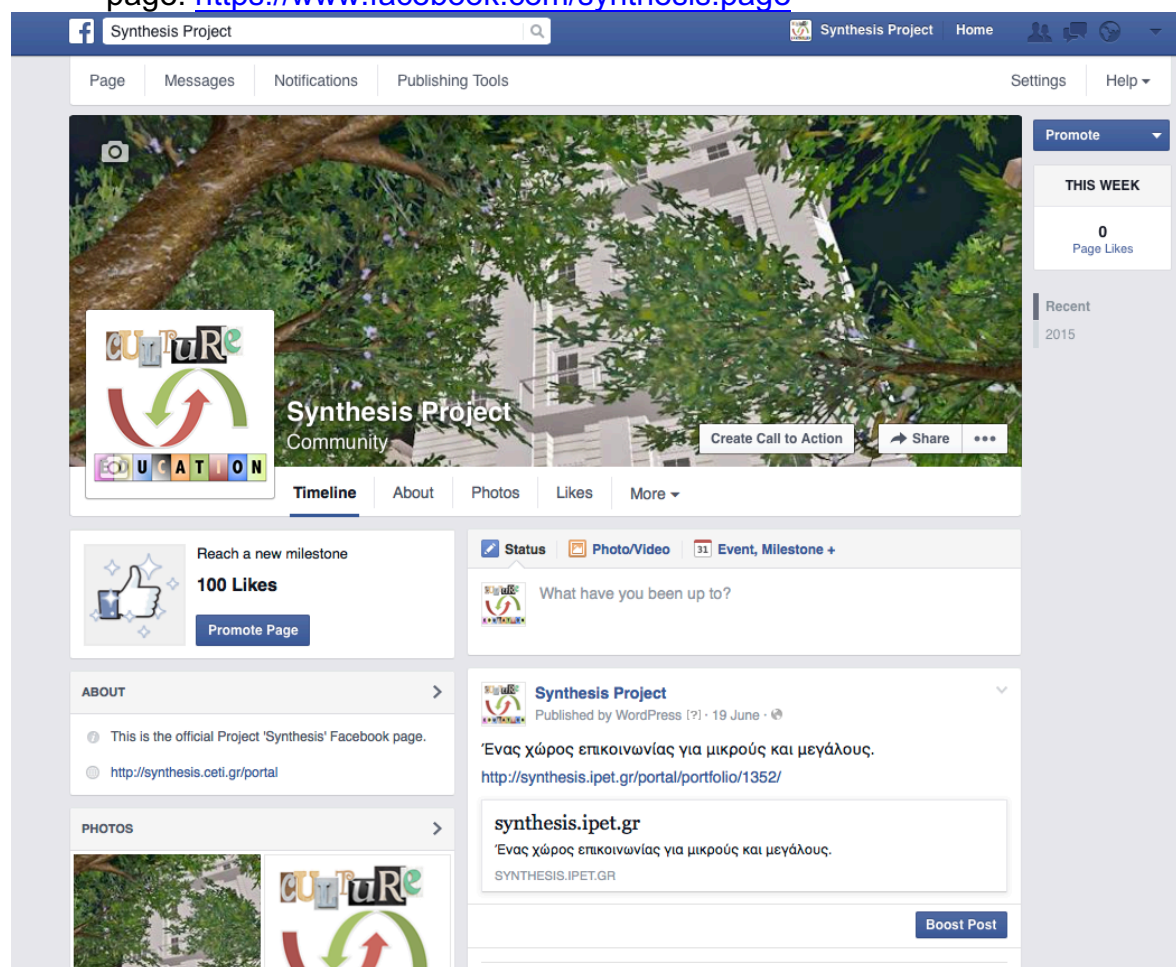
page: https://www.facebook.com/synthesis.page

Synthesis Project

Synthesis Project Home

Page Messages Notifications Publishing Tools

Settings Help

Promote

THIS WEEK

0
Page Likes

Recent
2015

CULTURE
EDUCATION

Synthesis Project
Community

Create Call to Action

Share

Timeline About Photos Likes More

Reach a new milestone
100 Likes
Promote Page

Status Photo/Video Event, Milestone +

What have you been up to?

ABOUT

This is the official Project 'Synthesis' Facebook page.

http://synthesis.ceti.gr/portal

PHOTOS

Synthesis Project
Published by WordPress [?] · 19 June ·

Ένας χώρος επικοινωνίας για μικρούς και μεγάλους.
http://synthesis.ipet.gr/portal/portfolio/1352/

synthesis.ipet.gr
Ένας χώρος επικοινωνίας για μικρούς και μεγάλους.
SYNTHESIS.IPET.GR

Boost Post